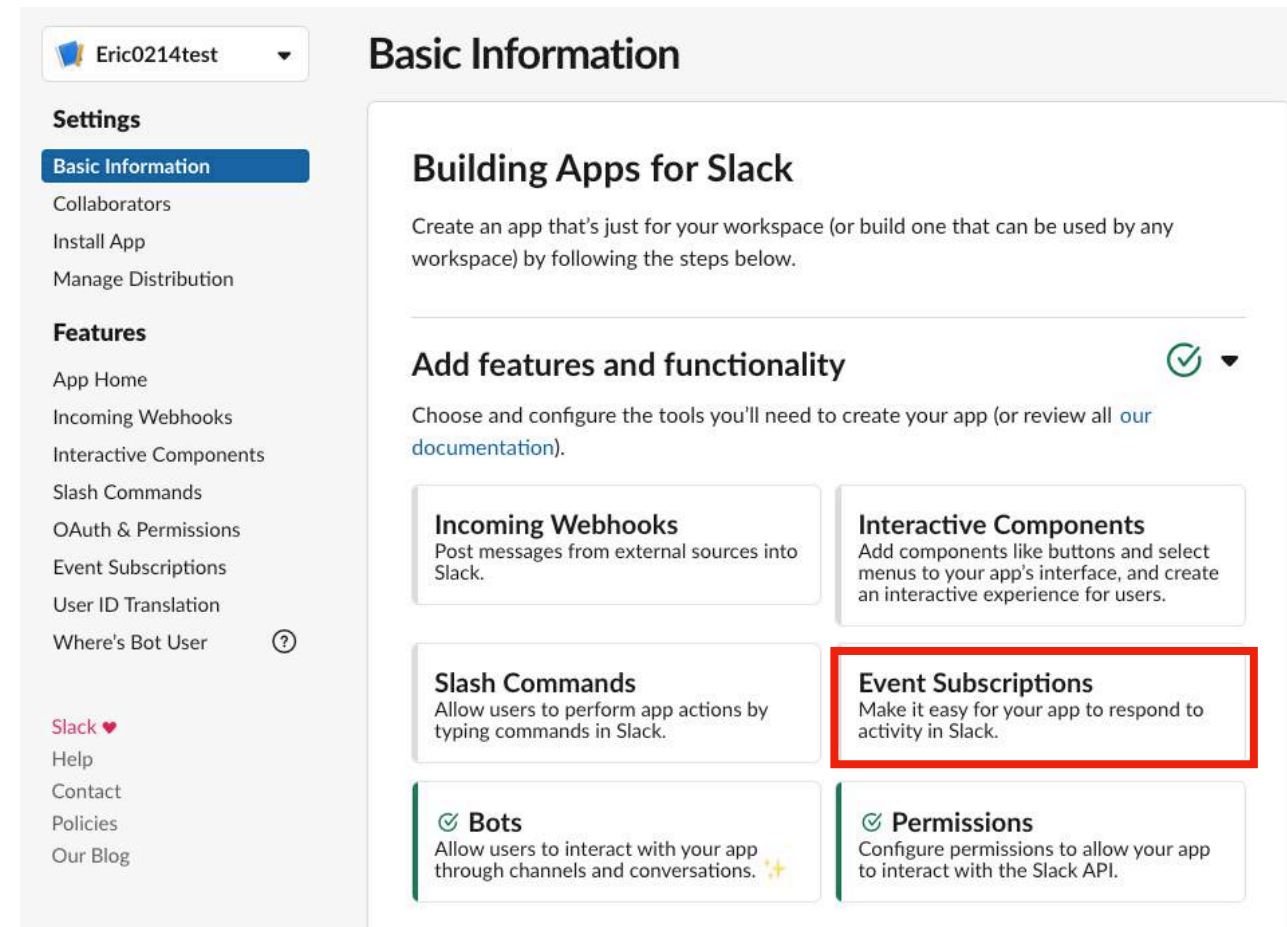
Eric0214test

Settings

Basic Information

Collaborators

Install App

Manage Distribution

Features

App Home

Incoming Webhooks

Interactive Components

Slash Commands

OAuth & Permissions

Event Subscriptions

User ID Translation

Where's Bot User

Slack

Help

Contact

Policies

Our Blog

Basic Information

Building Apps for Slack

Create an app that's just for your workspace (or build one that can be used by any workspace) by following the steps below.

Add features and functionality

Choose and configure the tools you'll need to create your app (or review all our documentation).

Incoming Webhooks
Post messages from external sources into Slack.

Interactive Components
Add components like buttons and select menus to your app's interface, and create an interactive experience for users.

Slash Commands
Allow users to perform app actions by typing commands in Slack.

Event Subscriptions
Make it easy for your app to respond to activity in Slack.

Bots
Allow users to interact with your app through channels and conversations.

Permissions
Configure permissions to allow your app to interact with the Slack API.